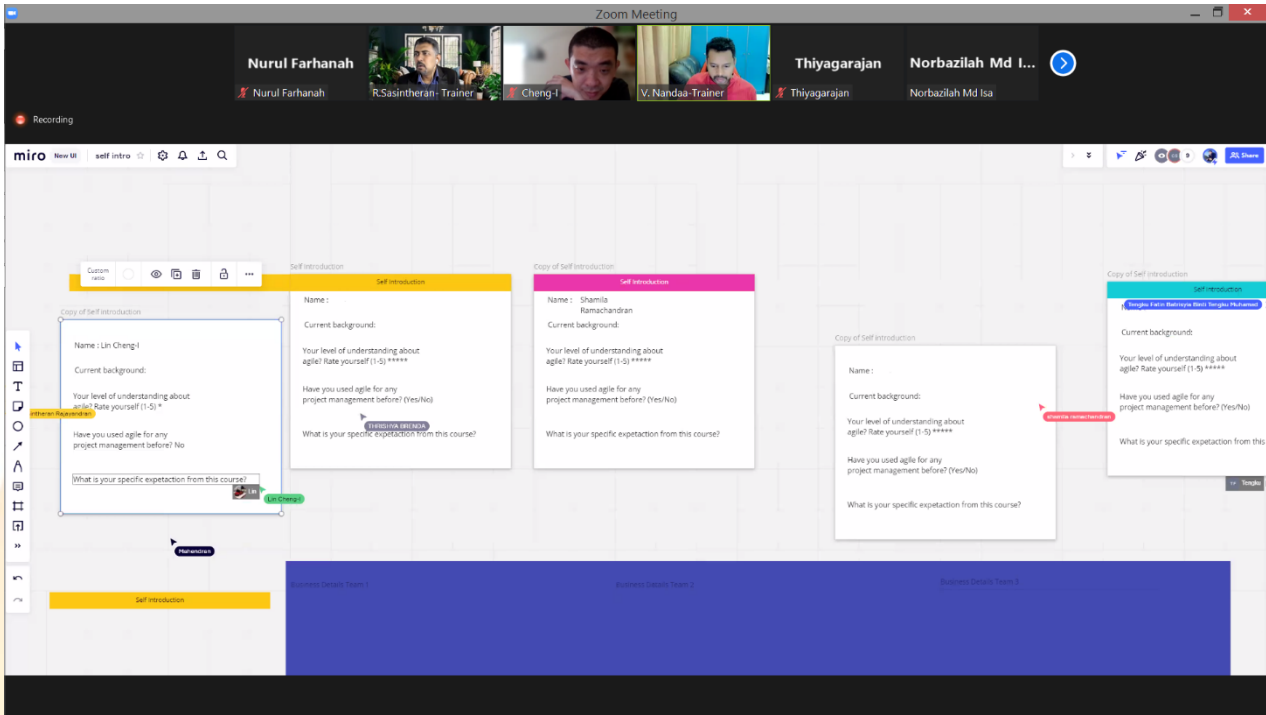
Zoom Meeting

Nurul Farhanah
Nurul Farhanah
R.Sasintheran- Trainer
Cheng-I
V. Nandaa-Trainer
Thiyagarajan
Thiyagarajan
Norbazilah Md I...
Norbazilah Md Isa

Recording

miro New UI self intro

Share

Custom ratio

Copy of Self Introduction

Name : Lin Cheng-I

Current background:

Your level of understanding about agile? Rate yourself (1-5) *

Have you used agile for any project management before? No

What is your specific expetaction from this course?

Lin
Lin Cheng-I
intheran Rajaventhan
Mahendran

Self Introduction
Self Introduction

Name :

Current background:

Your level of understanding about agile? Rate yourself (1-5) *****

Have you used agile for any project management before? (Yes/No)

What is your specific expetaction from this course?

THRISHYA BRENDA

Copy of Self Introduction
Self Introduction

Name : Shamila Ramachandran

Current background:

Your level of understanding about agile? Rate yourself (1-5) *****

Have you used agile for any project management before? (Yes/No)

What is your specific expetaction from this course?

Copy of Self Introduction

Name :

Current background:

Your level of understanding about agile? Rate yourself (1-5) *****

Have you used agile for any project management before? (Yes/No)

What is your specific expetaction from this course?

shamila ramachandran

Copy of Self Introduction
Self Introduction
Tengku Fatin Balqis Binti Tengku Muhamad

Current background:

Your level of understanding about agile? Rate yourself (1-5) *****

Have you used agile for any project management before? (Yes/No)

What is your specific expetaction from this

Tengku

Self Introduction

Business Details Team 1
Business Details Team 2
Business Details Team 3